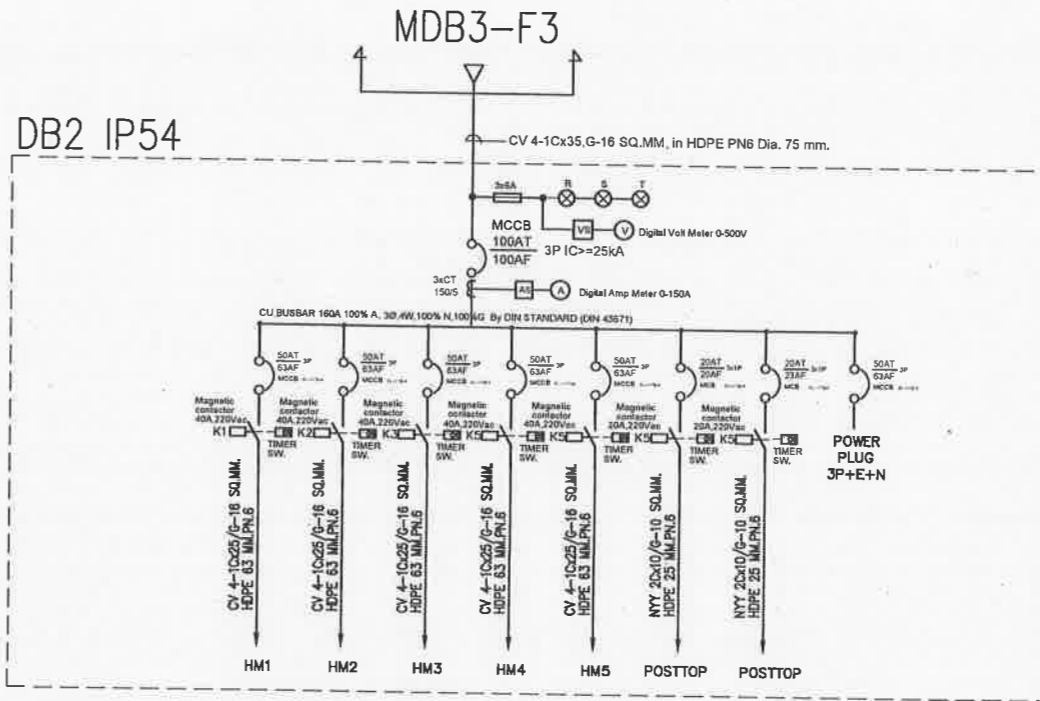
MDB3-F3

DB2 IP54

CV 4-1Cx35,G-16 SQ.MM. in HDPE PN6 Dia. 75 mm.

3x6A

R S T

VS

V Digital Volt Meter 0-500V

MCCB
100AT
100AF
3P IC>=25kA

3xCT
150/5

AS

A Digital Amp Meter 0-150A

CU BUSBAR 160A 100% A, 3Ø,4W,100% N,100% G By DIN STANDARD (DIN 43671)

50AT 63AF 3P MCCB

50AT 63AF 3P MCCB

50AT 63AF 3P MCCB

50AT 63AF 3P MCCB

50AT 63AF 3P MCCB

20AT 20AF 1P MCB

20AT 23AF 1P MCB

50AT 63AF 3P MCCB

Magnetic contactor 40A,220Vac
K1
TIMER SW.

Magnetic contactor 40A,220Vac
K2
TIMER SW.

Magnetic contactor 40A,220Vac
K3
TIMER SW.

Magnetic contactor 40A,220Vac
K5
TIMER SW.

Magnetic contactor 40A,220Vac
K5
TIMER SW.

Magnetic contactor 20A,220Vac
K5
TIMER SW.

Magnetic contactor 20A,220Vac
K5
TIMER SW.

POWER PLUG 3P+E+N

CV 4-1Cx25/G-16 SQ.MM. HDPE 63 MM.PN.6

CV 4-1Cx25/G-16 SQ.MM. HDPE 63 MM.PN.6

CV 4-1Cx25/G-16 SQ.MM. HDPE 63 MM.PN.6

CV 4-1Cx25/G-16 SQ.MM. HDPE 63 MM.PN.6

CV 4-1Cx25/G-16 SQ.MM. HDPE 63 MM.PN.6

NYY 2Cx10/G-10 SQ.MM. HDPE 25 MM.PN.6

NYY 2Cx10/G-10 SQ.MM. HDPE 25 MM.PN.6

HM1 HM2 HM3 HM4 HM5 POSTTOP POSTTOP